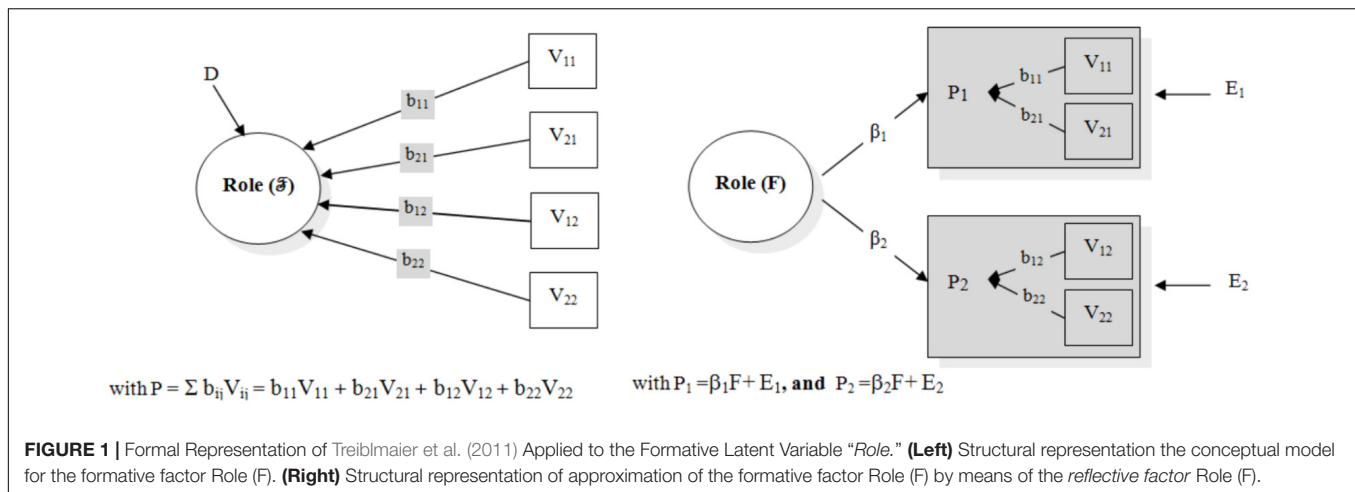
D

$V_{11}$

$b_{11}$

$V_{21}$

$b_{21}$

Role ($\mathfrak{F}$)

$b_{12}$

$V_{12}$

$b_{22}$

$V_{22}$

with $P = \Sigma\, b_{ij}V_{ij} = b_{11}V_{11} + b_{21}V_{21} + b_{12}V_{12} + b_{22}V_{22}$

Role (F)

$\beta_1$

$P_1$

$b_{11}$

$V_{11}$

$b_{21}$

$V_{21}$

$E_1$

$\beta_2$

$P_2$

$b_{12}$

$V_{12}$

$b_{22}$

$V_{22}$

$E_2$

with $P_1 = \beta_1 F + E_1$, **and** $P_2 = \beta_2 F + E_2$

**FIGURE 1 |** Formal Representation of Treiblmaier et al. (2011) Applied to the Formative Latent Variable "*Role.*" **(Left)** Structural representation the conceptual model for the formative factor Role (F). **(Right)** Structural representation of approximation of the formative factor Role (F) by means of the *reflective factor* Role (F).